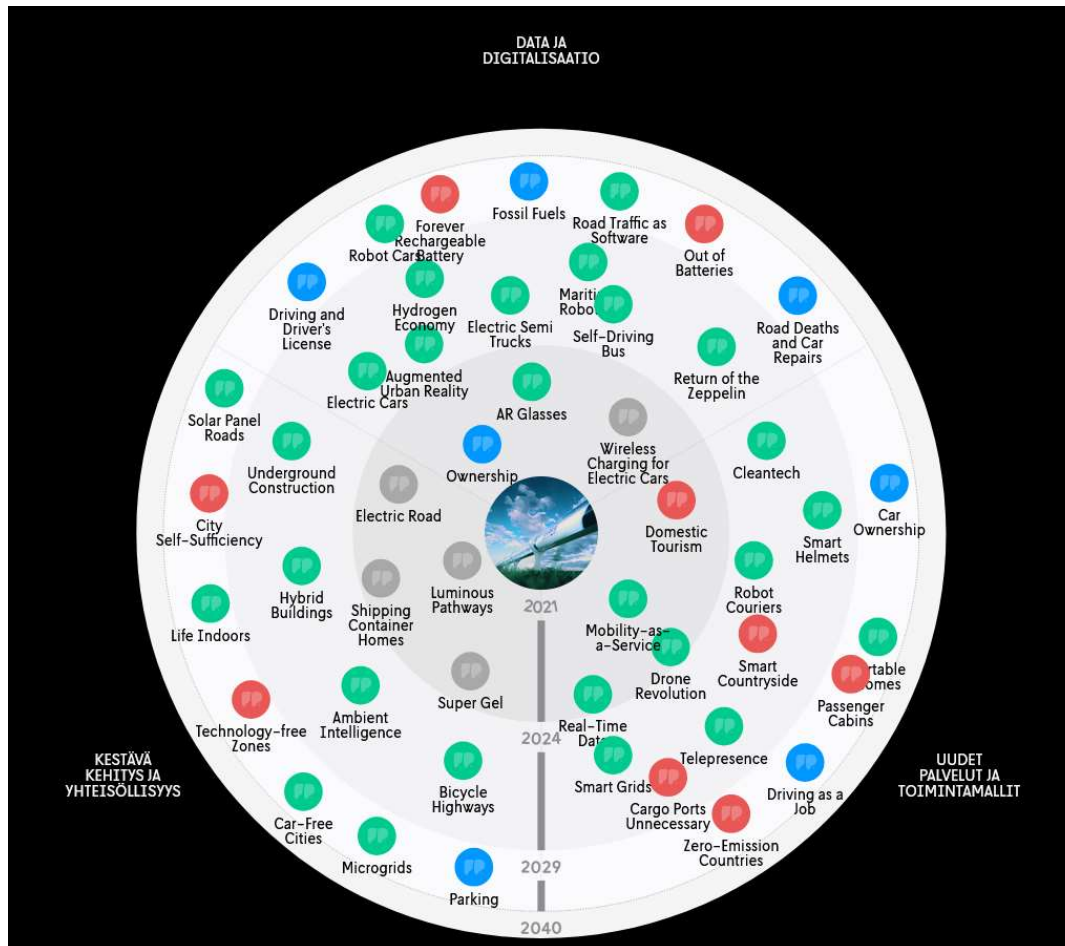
DATA JA DIGITALISAATIO

Fossil Fuels

Forever Rechargeable Battery

Road Traffic as Software

Out of Batteries

Robot Cars

Driving and Driver's License

Hydrogen Economy

Electric Semi Trucks

Mariti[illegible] Robo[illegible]

Self-Driving Bus

Road Deaths and Car Repairs

Augmented Urban Reality

Electric Cars

Return of the Zeppelin

Solar Panel Roads

AR Glasses

Underground Construction

Wireless Charging for Electric Cars

Cleantech

Ownership

City Self-Sufficiency

Electric Road

Domestic Tourism

Car Ownership

Smart Helmets

Hybrid Buildings

Shipping Container Homes

Luminous Pathways

Robot Couriers

Life Indoors

2021

Mobility-as-a-Service

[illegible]rtable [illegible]omes

Smart Countryside

Drone Revolution

Passenger Cabins

Technology-free Zones

Ambient Intelligence

Super Gel

Real-Time Dat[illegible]

2024

Telepresence

KESTÄVÄ KEHITYS JA YHTEISÖLLISYYS

Smart Grids

UUDET PALVELUT JA TOIMINTAMALLIT

Bicycle Highways

Cargo Ports Unnecessary

Driving as a Job

Car-Free Cities

Zero-Emission Countries

Microgrids

2029

Parking

2040